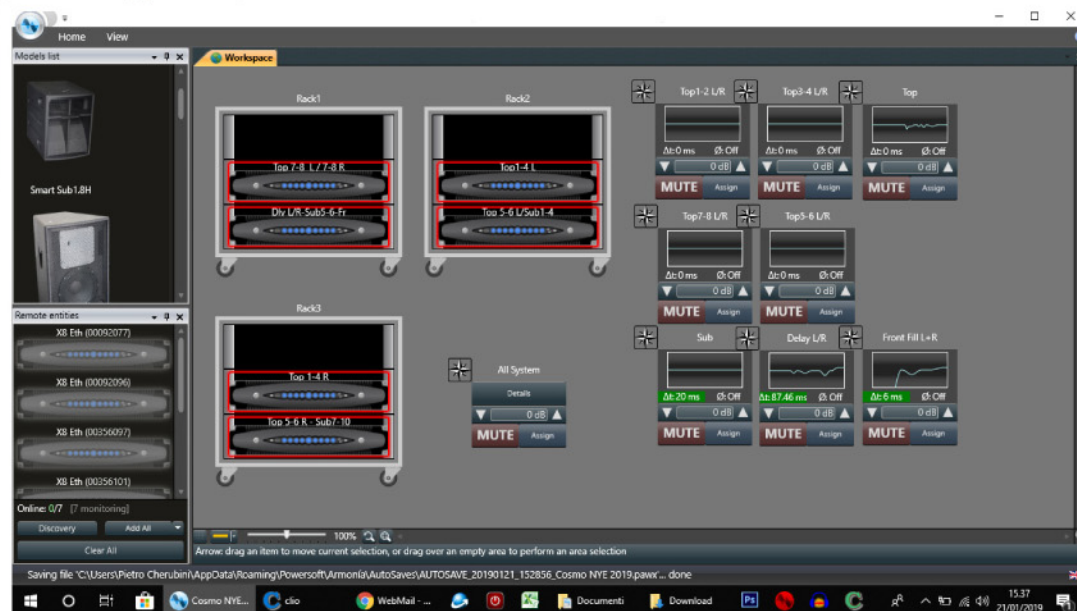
Home View

Models list

Smart Sub1.8H

Remote entities

X8 Eth (00092077)

X8 Eth (00092096)

X8 Eth (00356097)

X8 Eth (00356101)

Online: 0/7 [7 monitoring]

Discovery Add All

Clear All

Workspace

Rack1

Top 7-8 L / 7-8 R

Dly L/R-Sub5-6-Fr

Rack2

Top1-4 L

Top 5-6 L/Sub1-4

Rack3

Top 1-4 R

Top 5-6 R - Sub7-10

All System

Details

0 dB

MUTE Assign

Top1-2 L/R

Δt:0 ms Ø:Off

0 dB

MUTE Assign

Top3-4 L/R

Δt:0 ms Ø:Off

0 dB

MUTE Assign

Top

Δt:0 ms Ø:Off

0 dB

MUTE Assign

Top7-8 L/R

Δt:0 ms Ø:Off

0 dB

MUTE Assign

Top5-6 L/R

Δt:0 ms Ø:Off

0 dB

MUTE Assign

Sub

Δt:20 ms Ø:Off

0 dB

MUTE Assign

Delay L/R

Δt:87.46 ms Ø:Off

0 dB

MUTE Assign

Front Fill L+R

Δt:6 ms Ø:Off

0 dB

MUTE Assign

100%

Arrow: drag an item to move current selection, or drag over an empty area to perform an area selection

Saving file 'C:\Users\Pietro Cherubini\AppData\Roaming\Powersoft\Armonía\AutoSaves\AUTOSAVE_20190121_152856_Cosmo NYE 2019.pawx'... done

Cosmo NYE... clio WebMail - ... Documenti Download

15.37
21/01/2019